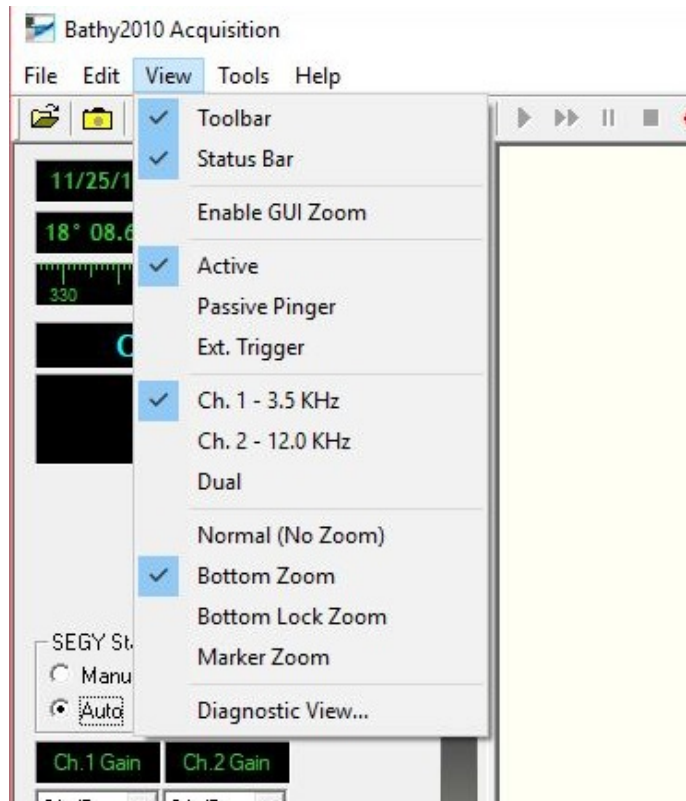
Bathy2010 Acquisition

File Edit View Tools Help

Toolbar
Status Bar
Enable GUI Zoom
Active
Passive Pinger
Ext. Trigger
Ch. 1 - 3.5 KHz
Ch. 2 - 12.0 KHz
Dual
Normal (No Zoom)
Bottom Zoom
Bottom Lock Zoom
Marker Zoom
Diagnostic View...

11/25/1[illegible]
18° 08.6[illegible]
330
C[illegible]
SEGY St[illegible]
Manu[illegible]
Auto
Ch.1 Gain
Ch.2 Gain